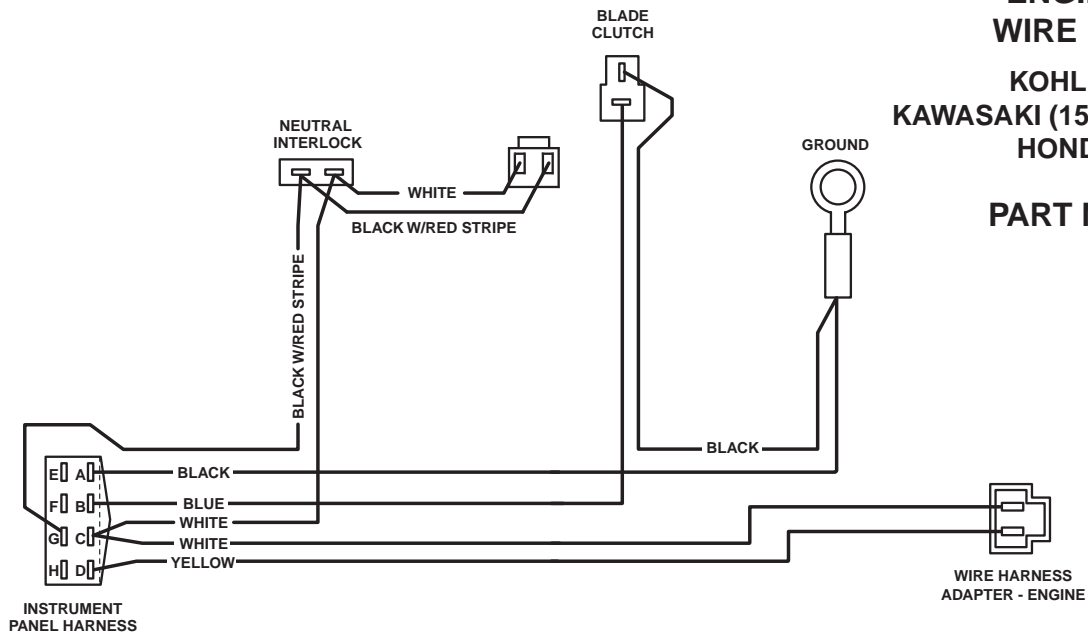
ENGI
WIRE

KOHL
KAWASAKI (15
HOND

PART N

BLADE CLUTCH

NEUTRAL INTERLOCK

GROUND

WHITE

BLACK W/RED STRIPE

BLACK W/RED STRIPE

BLACK

E A

F B

G C

H D

BLACK

BLUE

WHITE

WHITE

YELLOW

INSTRUMENT PANEL HARNESS

WIRE HARNESS ADAPTER - ENGINE